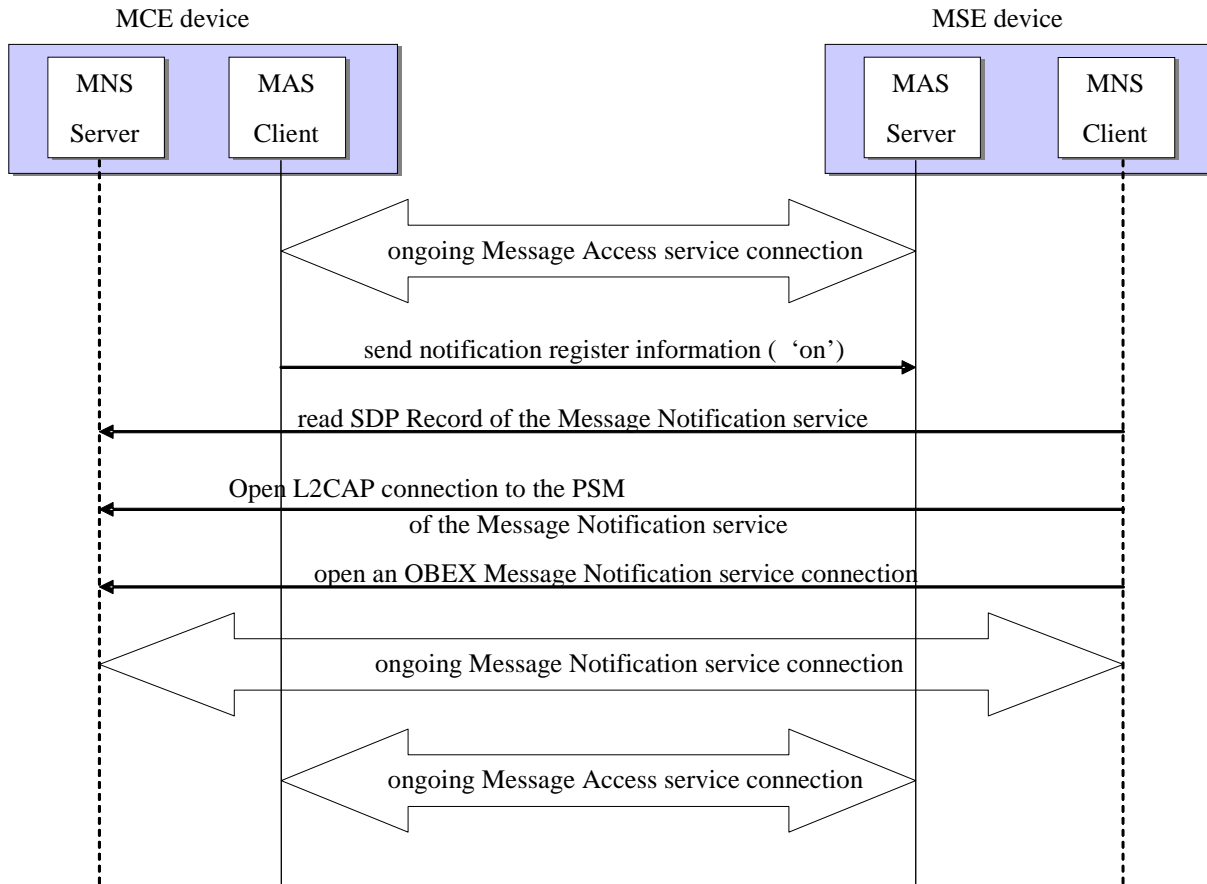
MCE device

MSE device

MNS Server

MAS Client

MAS Server

MNS Client

ongoing Message Access service connection

send notification register information ( 'on')

read SDP Record of the Message Notification service

Open L2CAP connection to the PSM of the Message Notification service

open an OBEX Message Notification service connection

ongoing Message Notification service connection

ongoing Message Access service connection